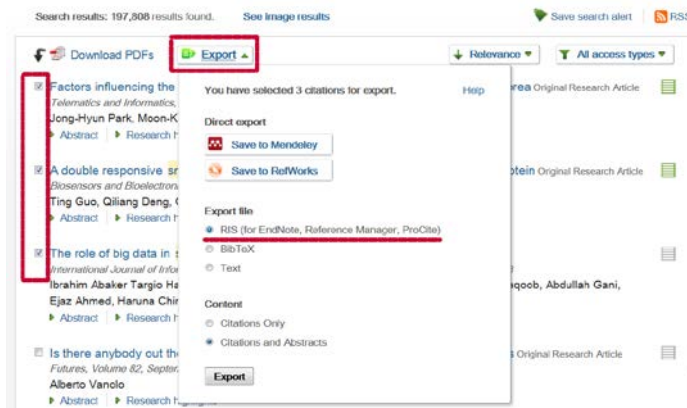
Search results: 197,808 results found. See image results

Save search alert RSS

Download PDFs Export Relevance All access types

Factors influencing the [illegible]rea Original Research Article
Telematics and Informatics, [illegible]
Jong-Hyun Park, Moon-K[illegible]
Abstract Research h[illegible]

A double responsive sm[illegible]otein Original Research Article
Biosensors and Bioelectron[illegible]
Ting Guo, Qiliang Deng, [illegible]
Abstract Research h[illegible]

The role of big data in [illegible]
International Journal of Info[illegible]
Ibrahim Abaker Targio Ha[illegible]qoob, Abdullah Gani, Ejaz Ahmed, Haruna Chi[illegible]
Abstract Research h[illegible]

Is there anybody out th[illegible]s Original Research Article
Futures, Volume 82, Septem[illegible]
Alberto Vanolo
Abstract Research h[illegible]

You have selected 3 citations for export. Help

Direct export
Save to Mendeley
Save to RefWorks

Export file
RIS (for EndNote, Reference Manager, ProCite)
BibTeX
Text

Content
Citations Only
Citations and Abstracts

Export